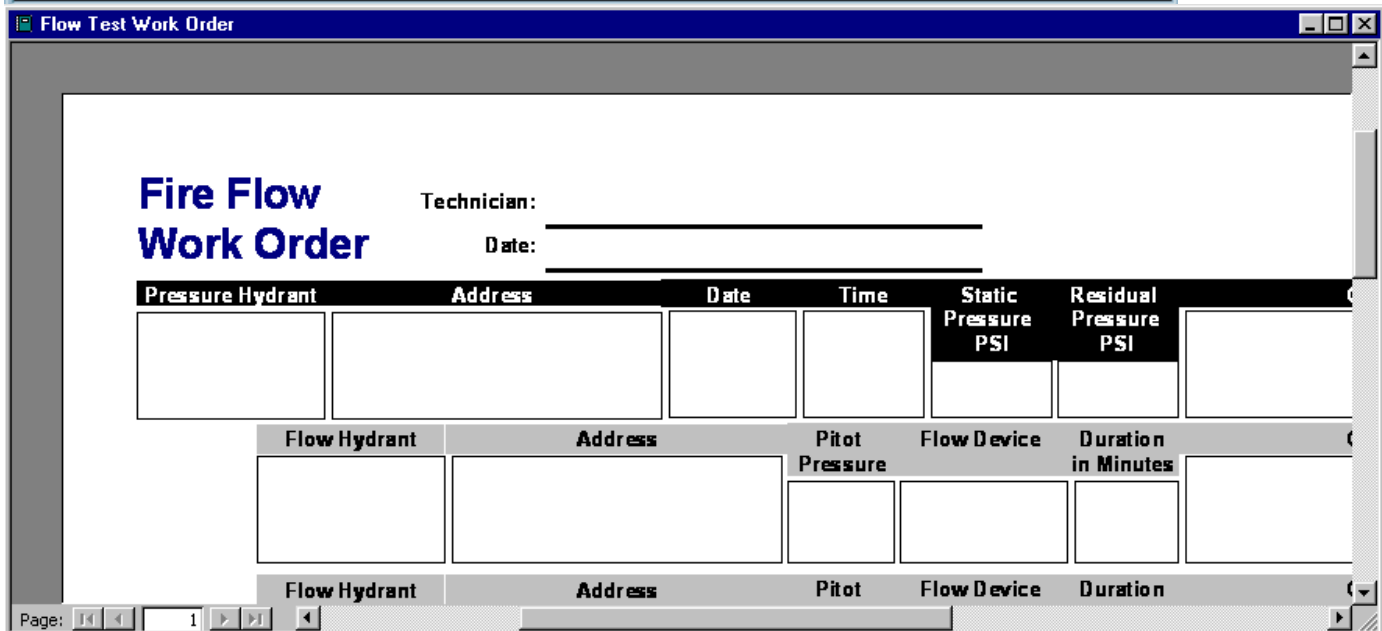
Flow Test Work Order

Fire Flow Work Order

Technician:

Date:

| Pressure Hydrant | Address | Date | Time | Static Pressure PSI | Residual Pressure PSI | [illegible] |
|---|---|---|---|---|---|---|
| | | | | | | |

| Flow Hydrant | Address | Pitot Pressure | Flow Device | Duration in Minutes | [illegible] |
|---|---|---|---|---|---|
| | | | | | |

| Flow Hydrant | Address | Pitot | Flow Device | Duration | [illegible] |
|---|---|---|---|---|---|

Page: 1